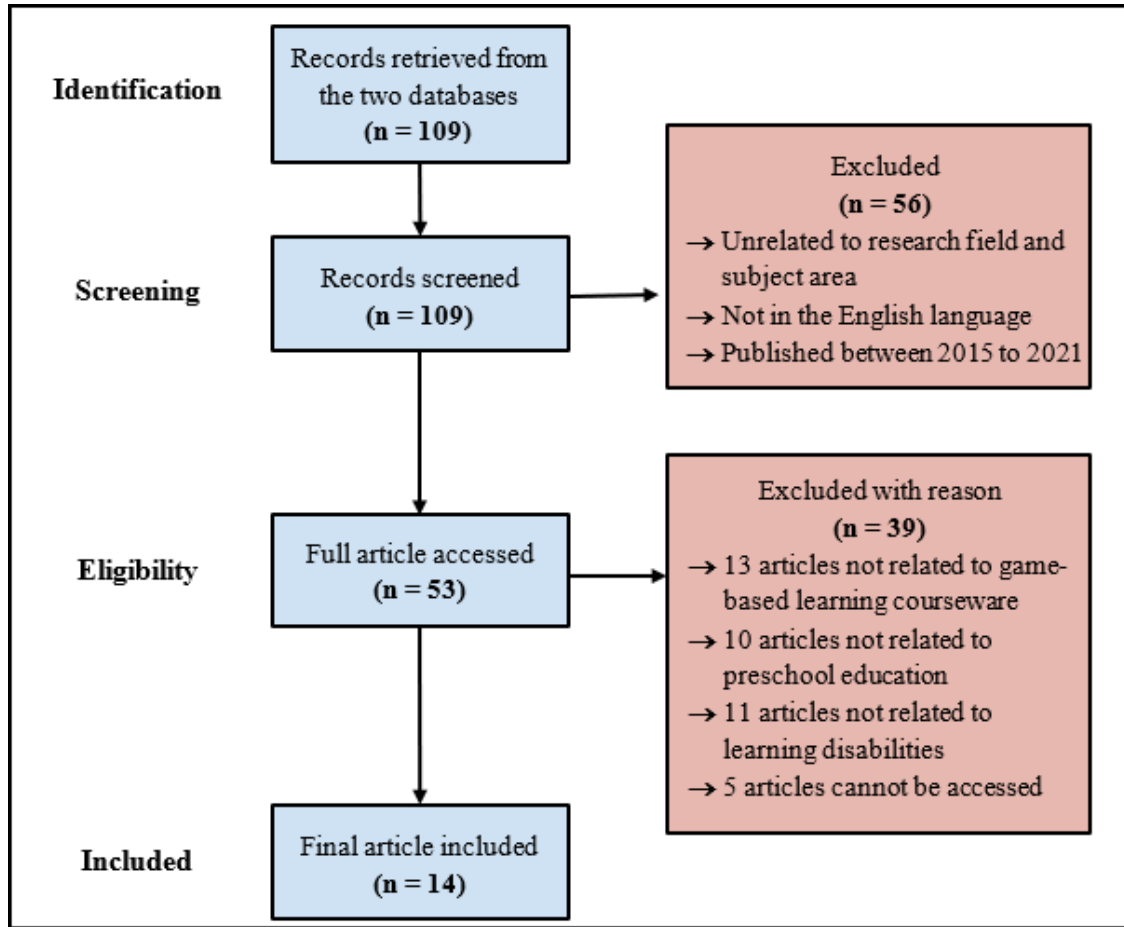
Identification

Records retrieved from the two databases
(n = 109)

Excluded
(n = 56)
→ Unrelated to research field and subject area
→ Not in the English language
→ Published between 2015 to 2021

Screening

Records screened
(n = 109)

Excluded with reason
(n = 39)
→ 13 articles not related to game-based learning courseware
→ 10 articles not related to preschool education
→ 11 articles not related to learning disabilities
→ 5 articles cannot be accessed

Eligibility

Full article accessed
(n = 53)

Included

Final article included
(n = 14)